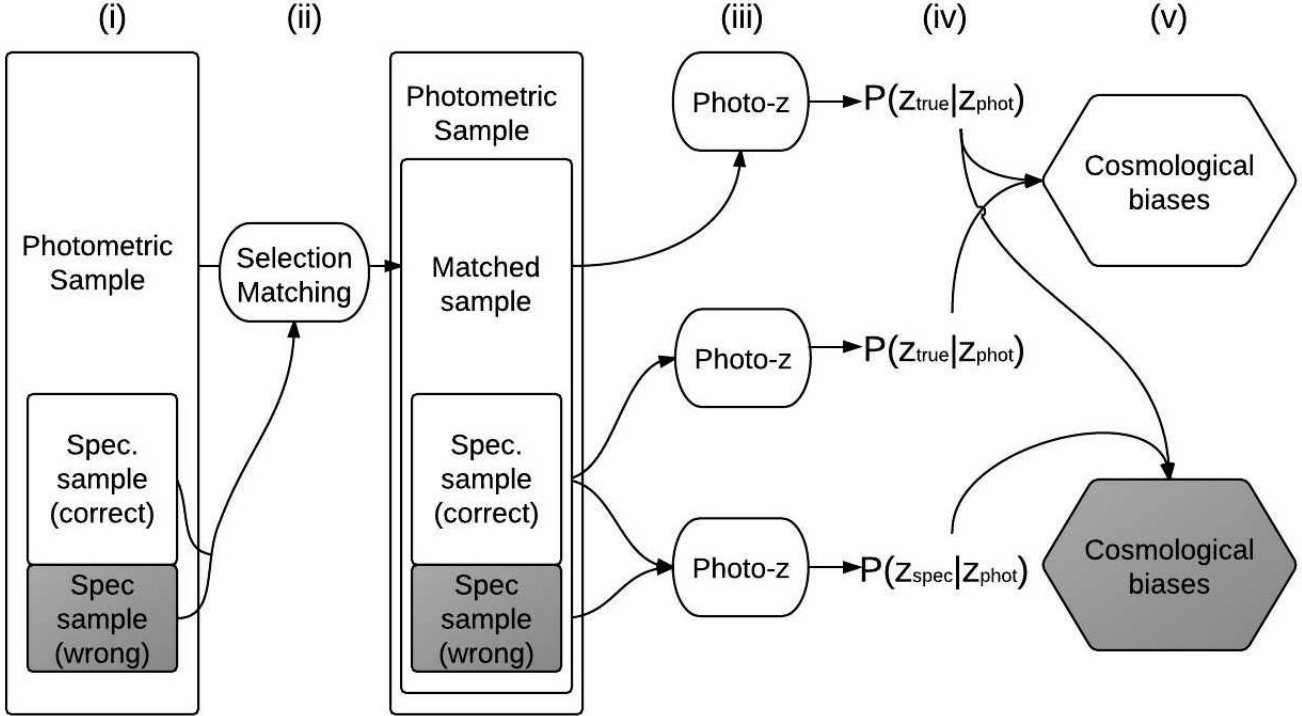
(i)
(ii)
(iii)
(iv)
(v)

Photometric Sample

Spec. sample (correct)

Spec sample (wrong)

Selection Matching

Photometric Sample

Matched sample

Spec. sample (correct)

Spec sample (wrong)

Photo-z
$P(z_{true}|z_{phot})$

Photo-z
$P(z_{true}|z_{phot})$

Photo-z
$P(z_{spec}|z_{phot})$

Cosmological biases

Cosmological biases